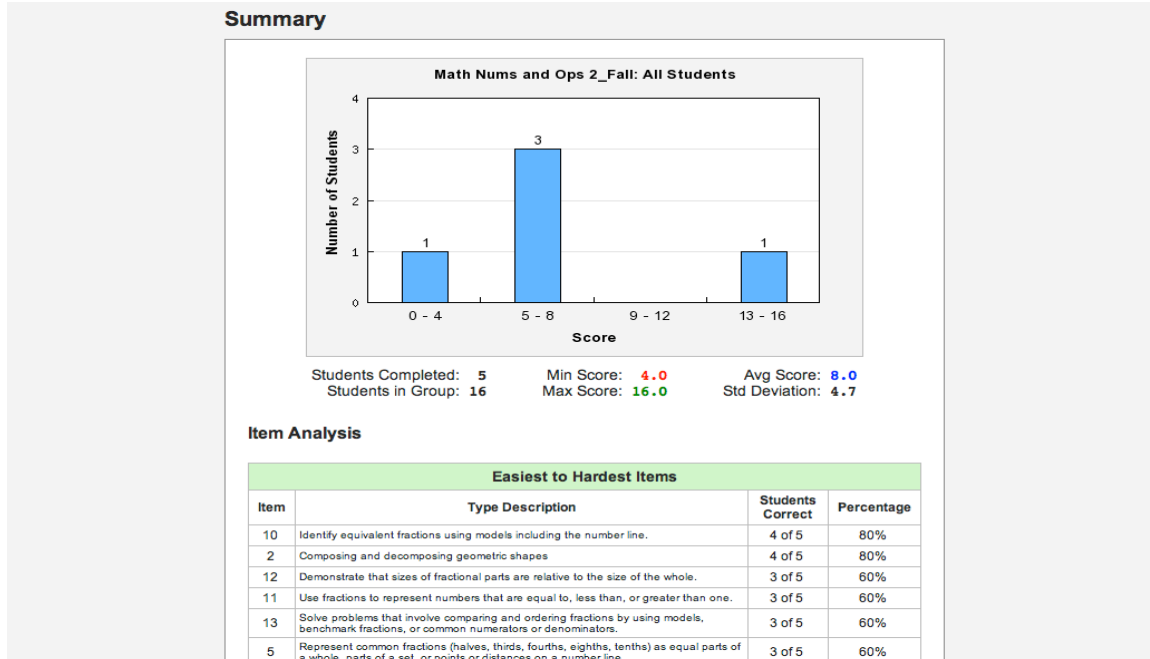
Summary

Math Nums and Ops 2_Fall: All Students

Number of Students

4
3
2
1
0

1
3
1

0 - 4
5 - 8
9 - 12
13 - 16

Score

Students Completed: 5
Students in Group: 16
Min Score: 4.0
Max Score: 16.0
Avg Score: 8.0
Std Deviation: 4.7

Item Analysis

| Easiest to Hardest Items | | | |
|---|---|---|---|
| Item | Type Description | Students Correct | Percentage |
| 10 | Identify equivalent fractions using models including the number line. | 4 of 5 | 80% |
| 2 | Composing and decomposing geometric shapes | 4 of 5 | 80% |
| 12 | Demonstrate that sizes of fractional parts are relative to the size of the whole. | 3 of 5 | 60% |
| 11 | Use fractions to represent numbers that are equal to, less than, or greater than one. | 3 of 5 | 60% |
| 13 | Solve problems that involve comparing and ordering fractions by using models, benchmark fractions, or common numerators or denominators. | 3 of 5 | 60% |
| 5 | Represent common fractions (halves, thirds, fourths, eighths, tenths) as equal parts of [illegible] | 3 of 5 | 60% |